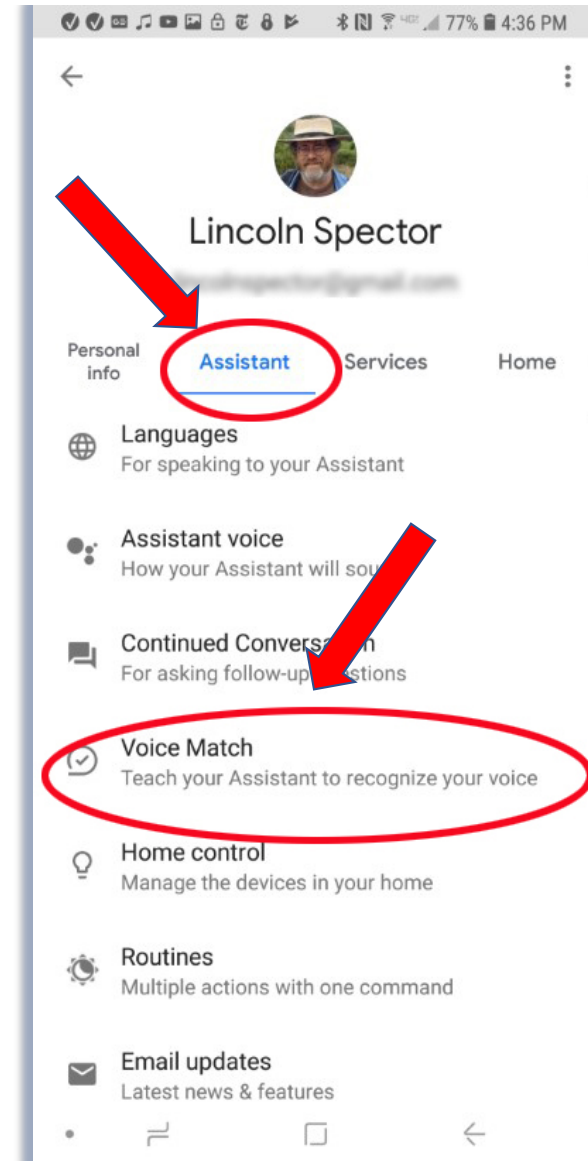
77% 4:36 PM

Lincoln Spector

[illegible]

Personal info

Assistant

Services

Home

Languages
For speaking to your Assistant

Assistant voice
How your Assistant will sou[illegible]

Continued Convers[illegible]n
For asking follow-u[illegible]stions

Voice Match
Teach your Assistant to recognize your voice

Home control
Manage the devices in your home

Routines
Multiple actions with one command

Email updates
Latest news & features